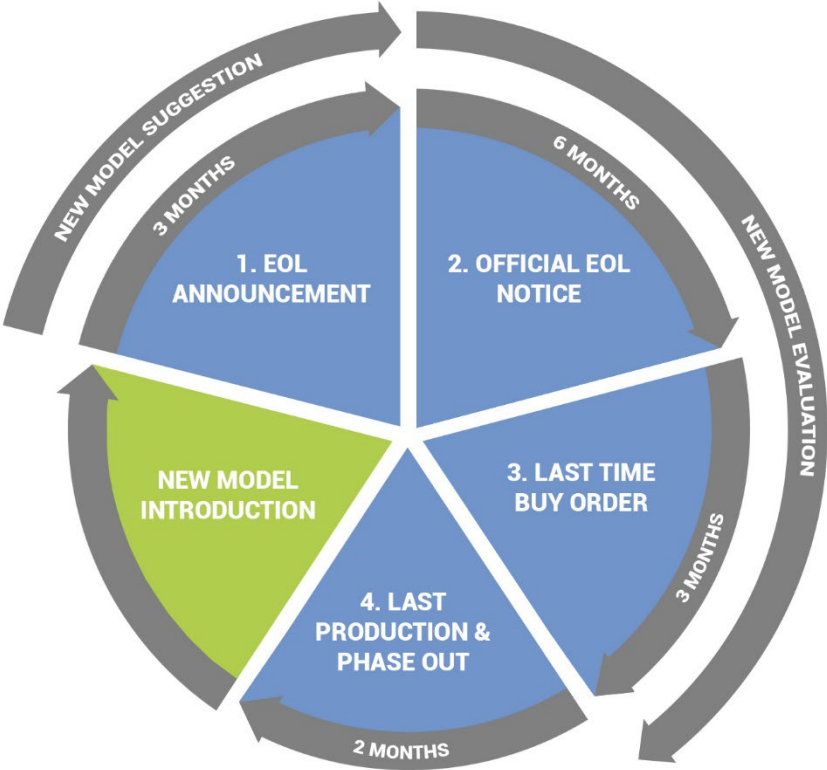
NEW MODEL SUGGESTION

3 MONTHS

1. EOL ANNOUNCEMENT

6 MONTHS

2. OFFICIAL EOL NOTICE

NEW MODEL EVALUATION

3. LAST TIME BUY ORDER

3 MONTHS

4. LAST PRODUCTION & PHASE OUT

2 MONTHS

NEW MODEL INTRODUCTION